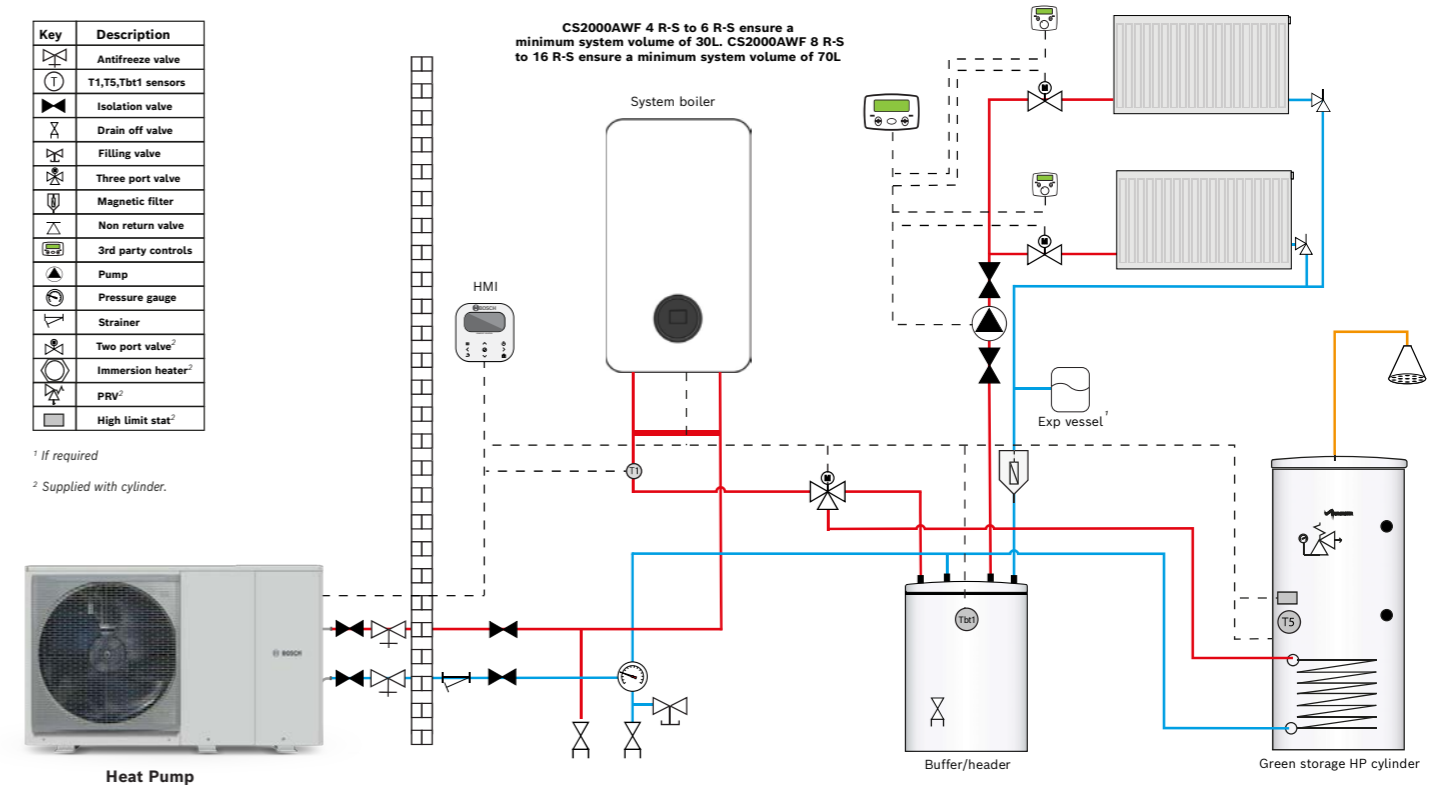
| Key | Description |
|---|---|
| | Antifreeze valve |
| T | T1,T5,Tbt1 sensors |
| | Isolation valve |
| | Drain off valve |
| | Filling valve |
| | Three port valve |
| | Magnetic filter |
| | Non return valve |
| | 3rd party controls |
| | Pump |
| | Pressure gauge |
| | Strainer |
| | Two port valve$^2$ |
| | Immersion heater$^2$ |
| | PRV$^2$ |
| | High limit stat$^2$ |

$^1$ If required

$^2$ Supplied with cylinder.

CS2000AWF 4 R-S to 6 R-S ensure a minimum system volume of 30L. CS2000AWF 8 R-S to 16 R-S ensure a minimum system volume of 70L

System boiler

HMI

BOSCH

T1

Exp vessel$^1$

Tbt1

T5

BOSCH

Heat Pump

Buffer/header

Green storage HP cylinder